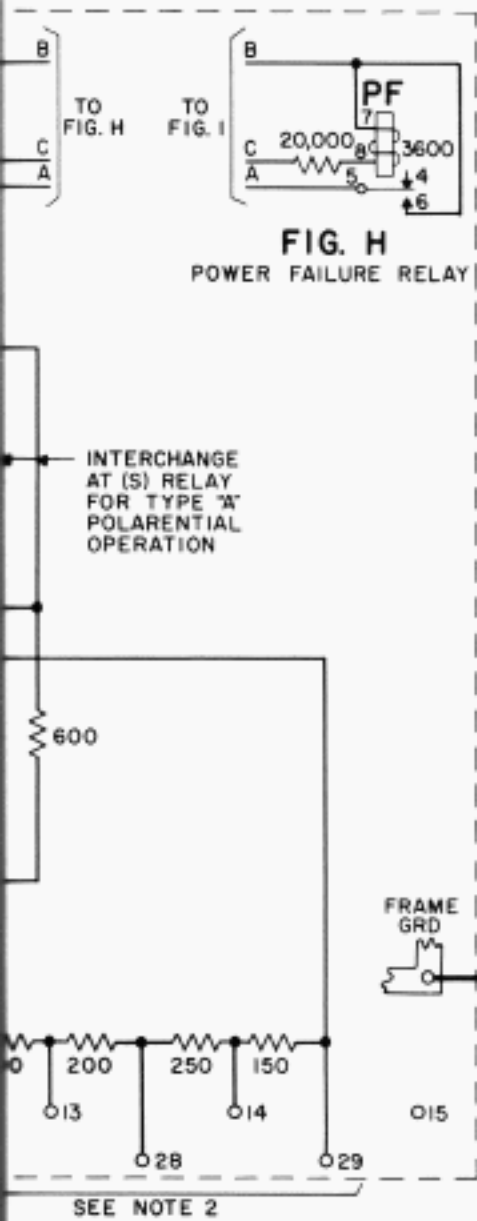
B
C
A
TO FIG. H

TO FIG. I
B
PF
7
20,000
8
3600
C
A
5
4
6

FIG. H
POWER FAILURE RELAY

INTERCHANGE AT (S) RELAY FOR TYPE "A" POLARENTIAL OPERATION

600

FRAME GRD

0
200
250
150
13
14
15
28
29

SEE NOTE 2